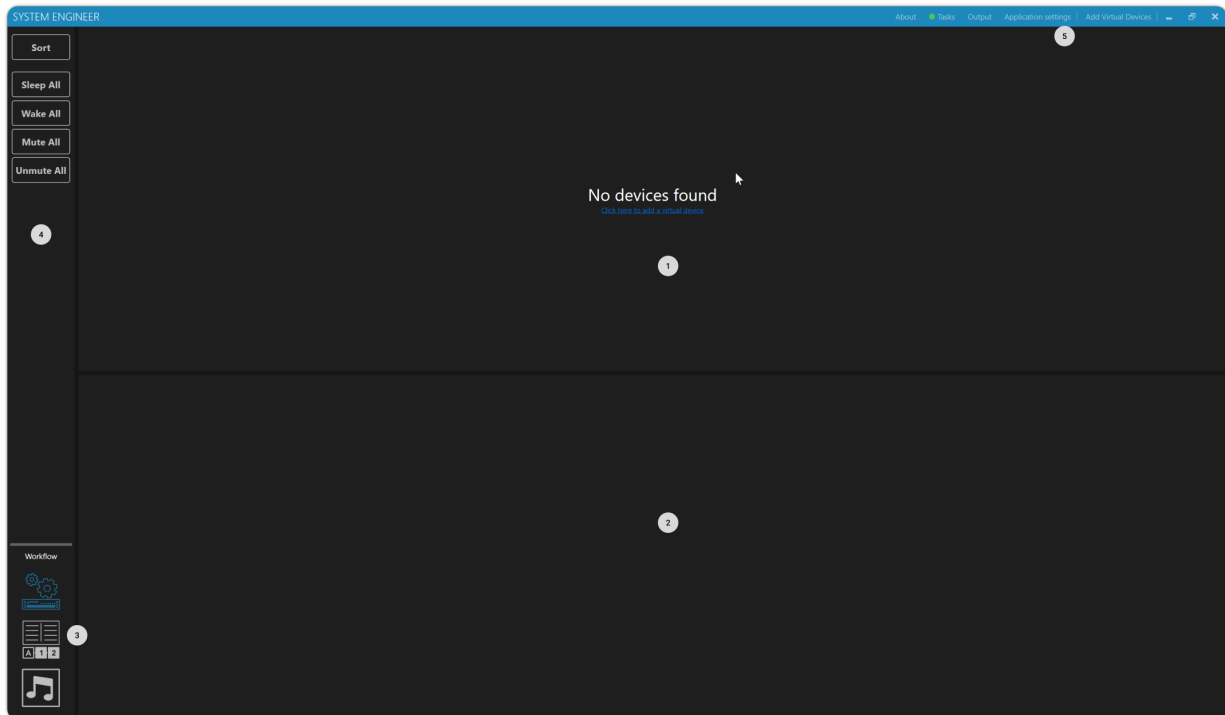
SYSTEM ENGINEER

About Tasks Output Application settings Add Virtual Devices

5

Sort

Sleep All

Wake All

Mute All

Unmute All

4

No devices found
Click here to add a virtual device

1

2

Workflow

3

A 1 2